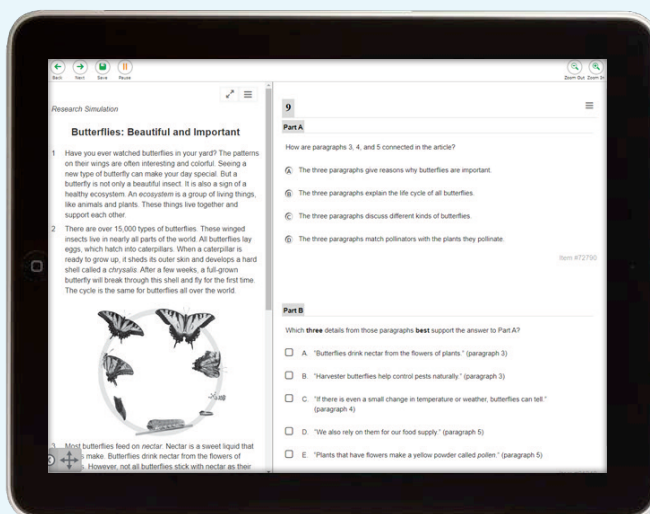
Back Next Save Pause

Zoom Out Zoom In

Research Simulation

Butterflies: Beautiful and Important

1 Have you ever watched butterflies in your yard? The patterns on their wings are often interesting and colorful. Seeing a new type of butterfly can make your day special. But a butterfly is not only a beautiful insect. It is also a sign of a healthy ecosystem. An ecosystem is a group of living things, like animals and plants. These things live together and support each other.

2 There are over 15,000 types of butterflies. These winged insects live in nearly all parts of the world. All butterflies lay eggs, which hatch into caterpillars. When a caterpillar is ready to grow up, it sheds its outer skin and develops a hard shell called a chrysalis. After a few weeks, a full-grown butterfly will break through this shell and fly for the first time. The cycle is the same for butterflies all over the world.

3 Most butterflies feed on nectar. Nectar is a sweet liquid that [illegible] make. Butterflies drink nectar from the flowers of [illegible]. However, not all butterflies stick with nectar as their

9

Part A

How are paragraphs 3, 4, and 5 connected in the article?

A The three paragraphs give reasons why butterflies are important.

B The three paragraphs explain the life cycle of all butterflies.

C The three paragraphs discuss different kinds of butterflies.

D The three paragraphs match pollinators with the plants they pollinate.

Item #72790

Part B

Which three details from those paragraphs best support the answer to Part A?

A. "Butterflies drink nectar from the flowers of plants." (paragraph 3)

B. "Harvester butterflies help control pests naturally." (paragraph 3)

C. "If there is even a small change in temperature or weather, butterflies can tell." (paragraph 4)

D. "We also rely on them for our food supply." (paragraph 5)

E. "Plants that have flowers make a yellow powder called pollen." (paragraph 5)